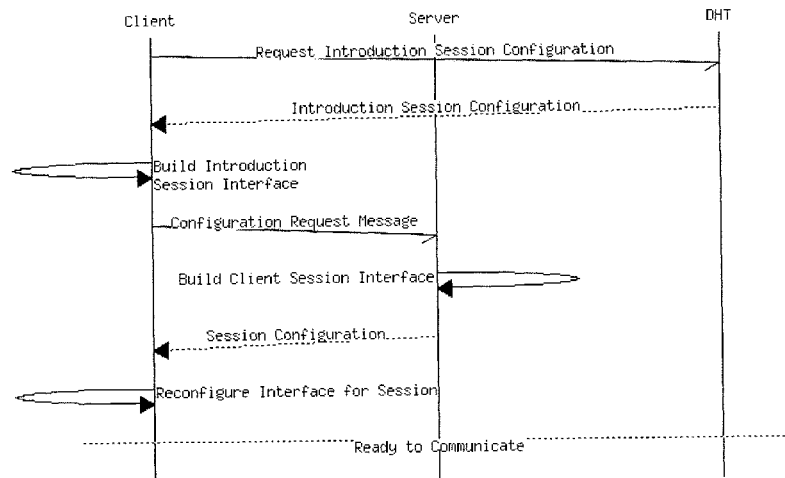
Client

Server

DHT

Request Introduction Session Configuration

Introduction Session Configuration

Build Introduction Session Interface

Configuration Request Message

Build Client Session Interface

Session Configuration

Reconfigure Interface for Session

Ready to Communicate